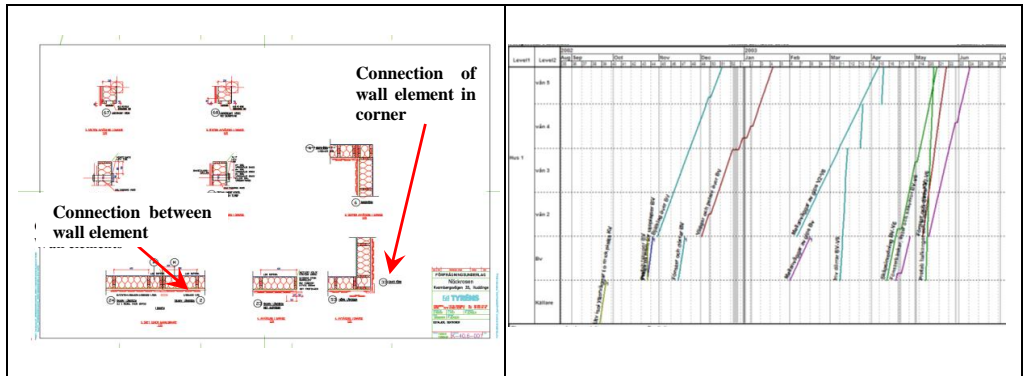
Connection of wall element in corner

Connection between wall element

TYRÉNS

| Level1 | Level2 | 2002 Aug | Sep | Oct | Nov | Dec | 2003 Jan | Feb | Mar | Apr | May | Jun |
|---|---|---|---|---|---|---|---|---|---|---|---|---|
| Hus 1 | vån 5 | | | | | | | | | | | |
| | vån 4 | | | | | | | | | | | |
| | vån 3 | | | | | | | | | | | |
| | vån 2 | | | | | | | | | | | |
| | Bv | | | | | | | | | | | |
| | Källare | | | | | | | | | | | |